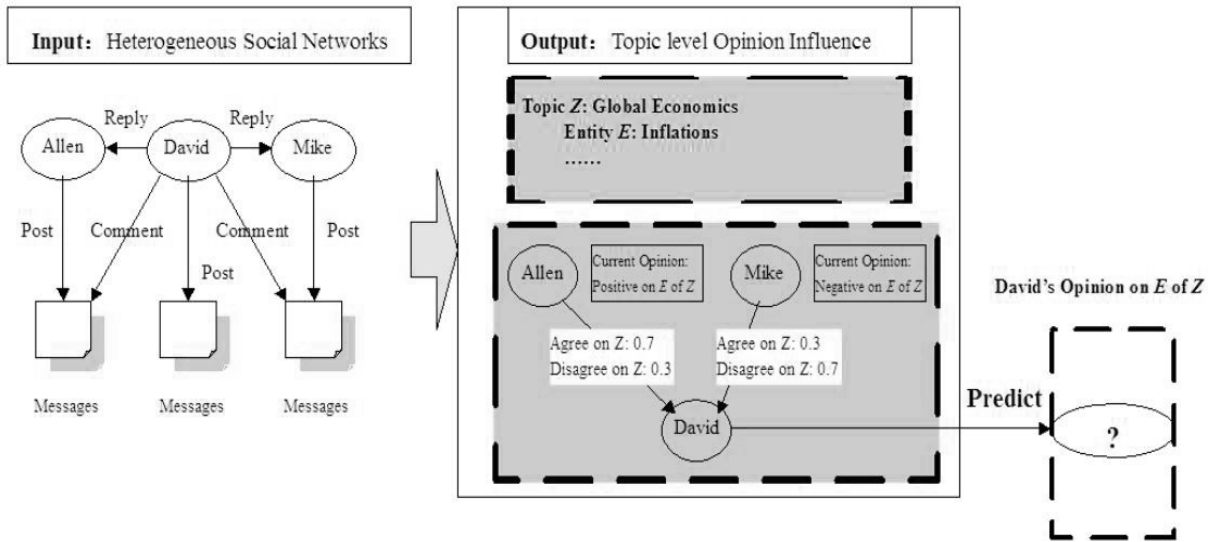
Input: Heterogeneous Social Networks

Reply
Reply
Allen
David
Mike
Post
Comment
Comment
Post
Post
Messages
Messages
Messages

Output: Topic level Opinion Influence

Topic $Z$: Global Economics
Entity $E$: Inflations
……

Allen
Current Opinion: Positive on $E$ of $Z$
Mike
Current Opinion: Negative on $E$ of $Z$
Agree on Z: 0.7
Disagree on Z: 0.3
Agree on Z: 0.3
Disagree on Z: 0.7
David

Predict

David's Opinion on $E$ of $Z$

?